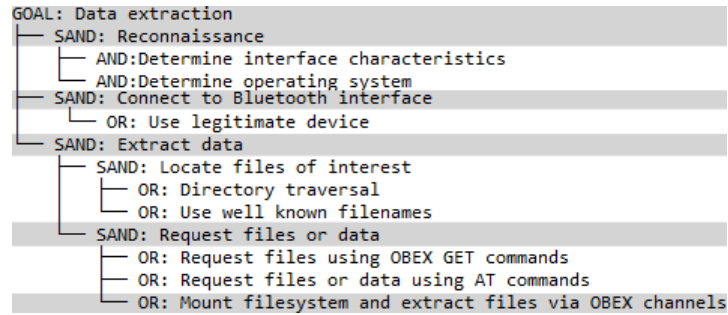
GOAL: Data extraction
SAND: Reconnaissance
AND:Determine interface characteristics
AND:Determine operating system
SAND: Connect to Bluetooth interface
OR: Use legitimate device
SAND: Extract data
SAND: Locate files of interest
OR: Directory traversal
OR: Use well known filenames
SAND: Request files or data
OR: Request files using OBEX GET commands
OR: Request files or data using AT commands
OR: Mount filesystem and extract files via OBEX channels